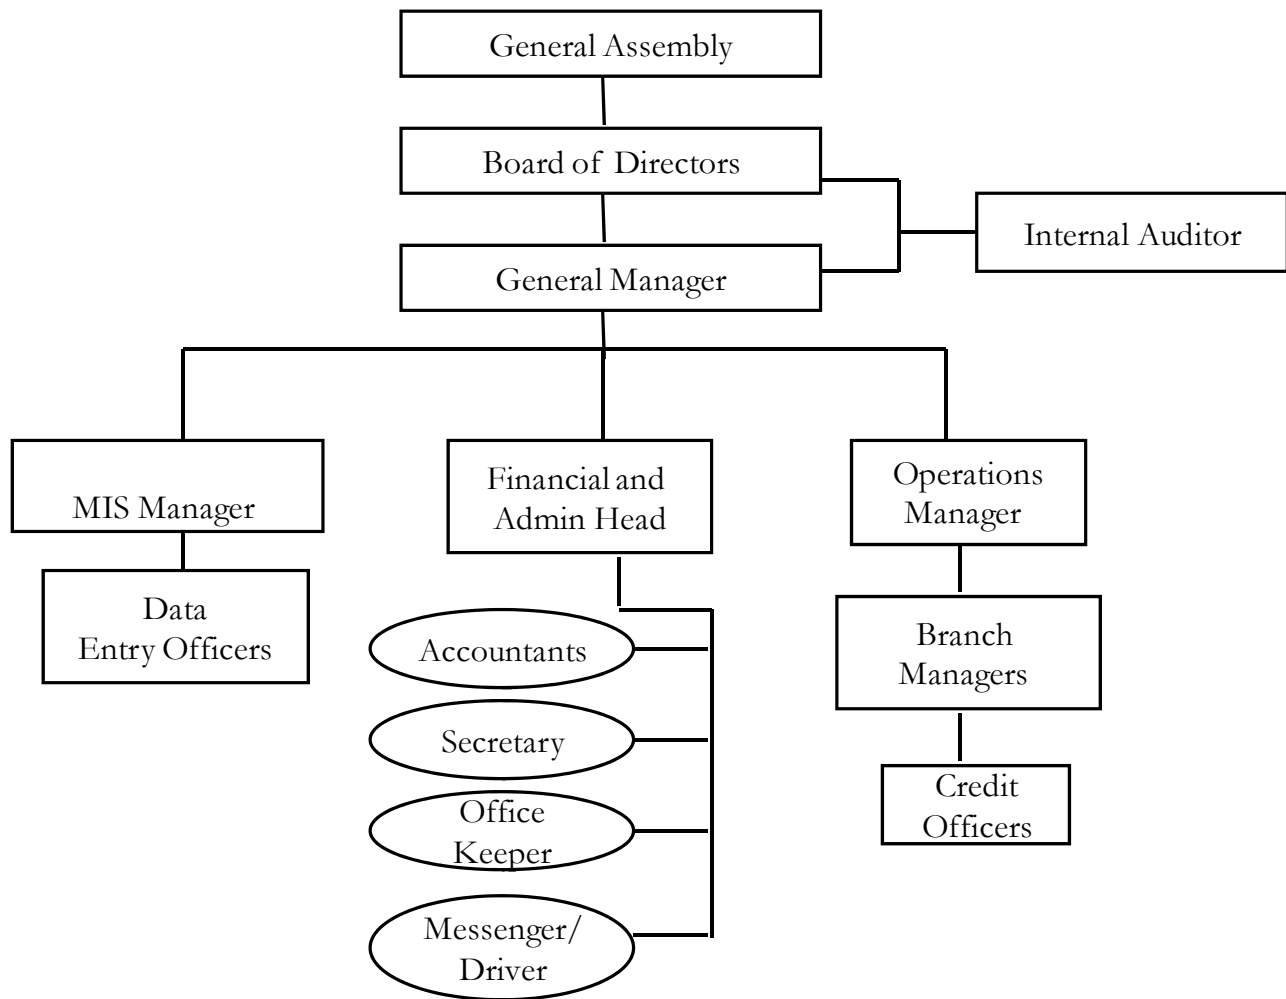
General Assembly

Board of Directors

Internal Auditor

General Manager

MIS Manager

Data Entry Officers

Financial and Admin Head

Accountants

Secretary

Office Keeper

Messenger/ Driver

Operations Manager

Branch Managers

Credit Officers